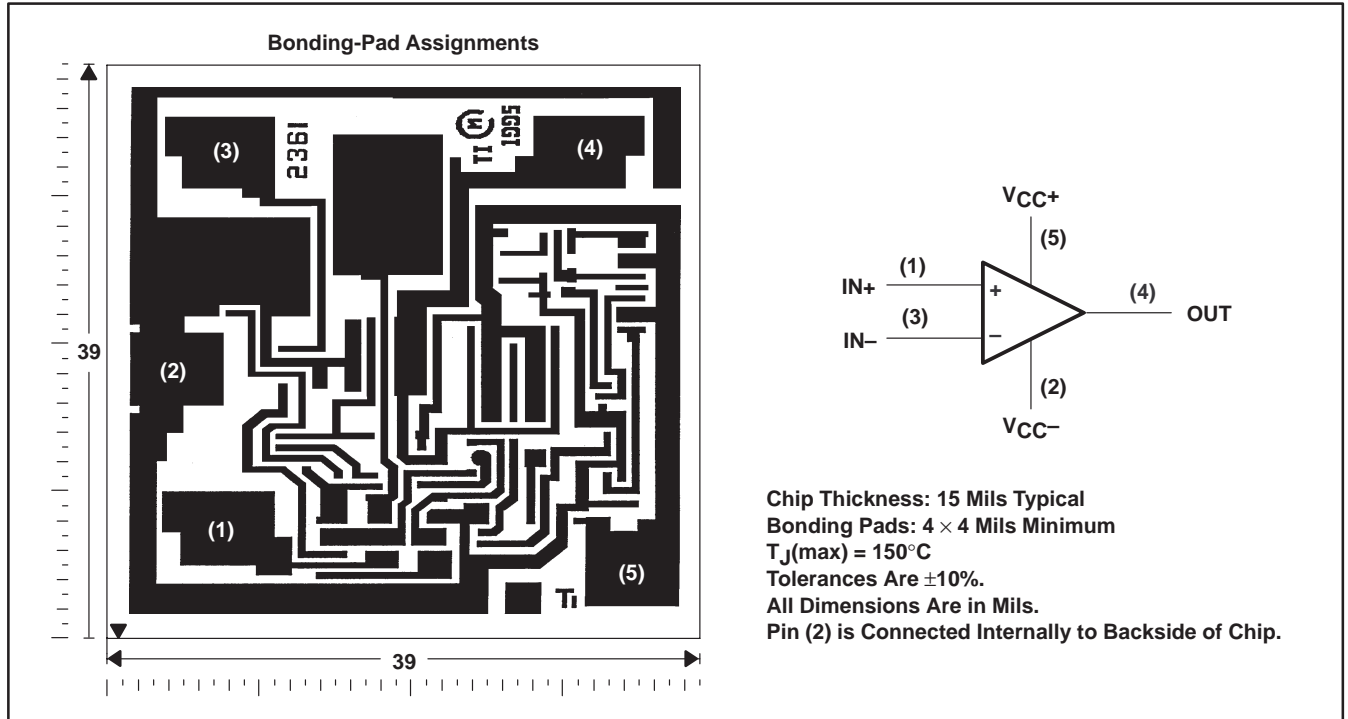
Bonding-Pad Assignments

(3)

2361

TI 1995

(4)

(2)

(1)

(5)

TI

39

39

$V_{CC+}$

(5)

(1)

IN+

+

(4)

OUT

(3)

IN–

–

(2)

$V_{CC-}$

Chip Thickness: 15 Mils Typical
Bonding Pads: $4 \times 4$ Mils Minimum
$T_J$(max) = 150°C
Tolerances Are ±10%.
All Dimensions Are in Mils.
Pin (2) is Connected Internally to Backside of Chip.